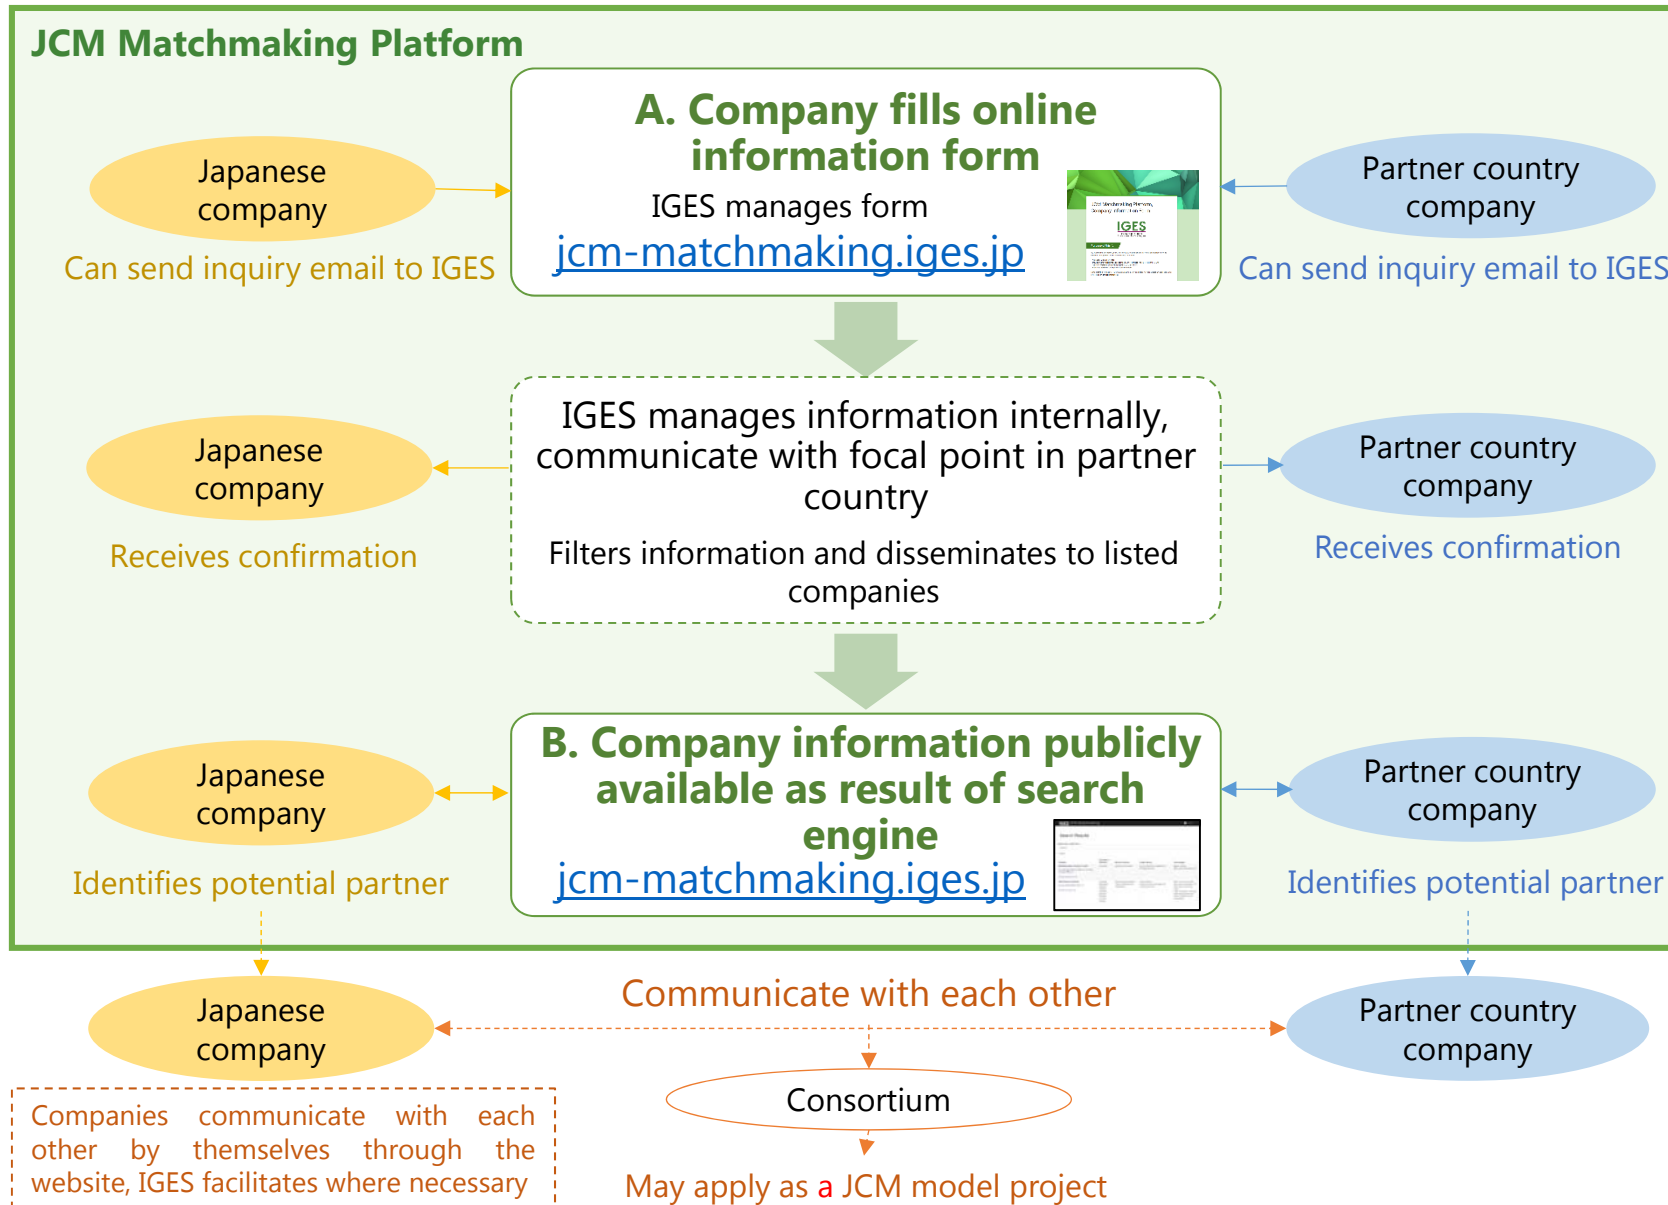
JCM Matchmaking Platform

Japanese company

Can send inquiry email to IGES

A. Company fills online information form

IGES manages form

jcm-matchmaking.iges.jp

IGES

Partner country company

Can send inquiry email to IGES

Japanese company

Receives confirmation

IGES manages information internally, communicate with focal point in partner country

Filters information and disseminates to listed companies

Partner country company

Receives confirmation

Japanese company

Identifies potential partner

B. Company information publicly available as result of search engine

jcm-matchmaking.iges.jp

Partner country company

Identifies potential partner

Japanese company

Communicate with each other

Partner country company

Companies communicate with each other by themselves through the website, IGES facilitates where necessary

Consortium

May apply as a JCM model project